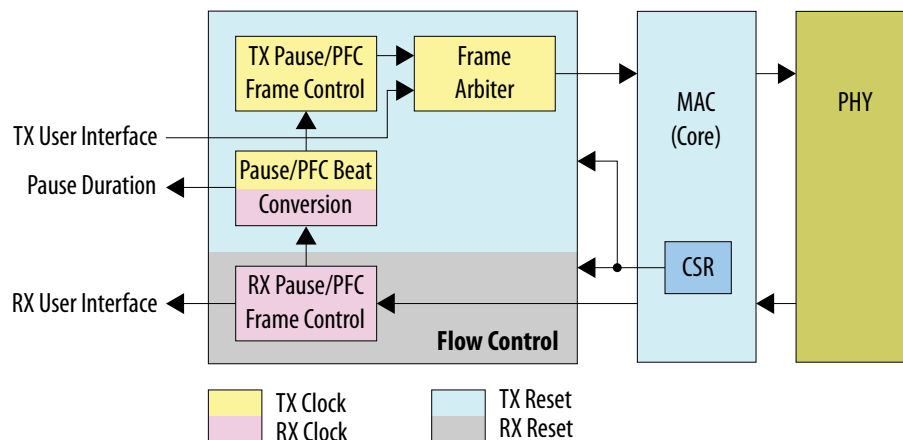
TX Pause/PFC Frame Control

Frame Arbiter

MAC (Core)

PHY

TX User Interface

Pause/PFC Beat

Pause Duration

Conversion

CSR

RX User Interface

RX Pause/PFC Frame Control

Flow Control

TX Clock
RX Clock

TX Reset
RX Reset